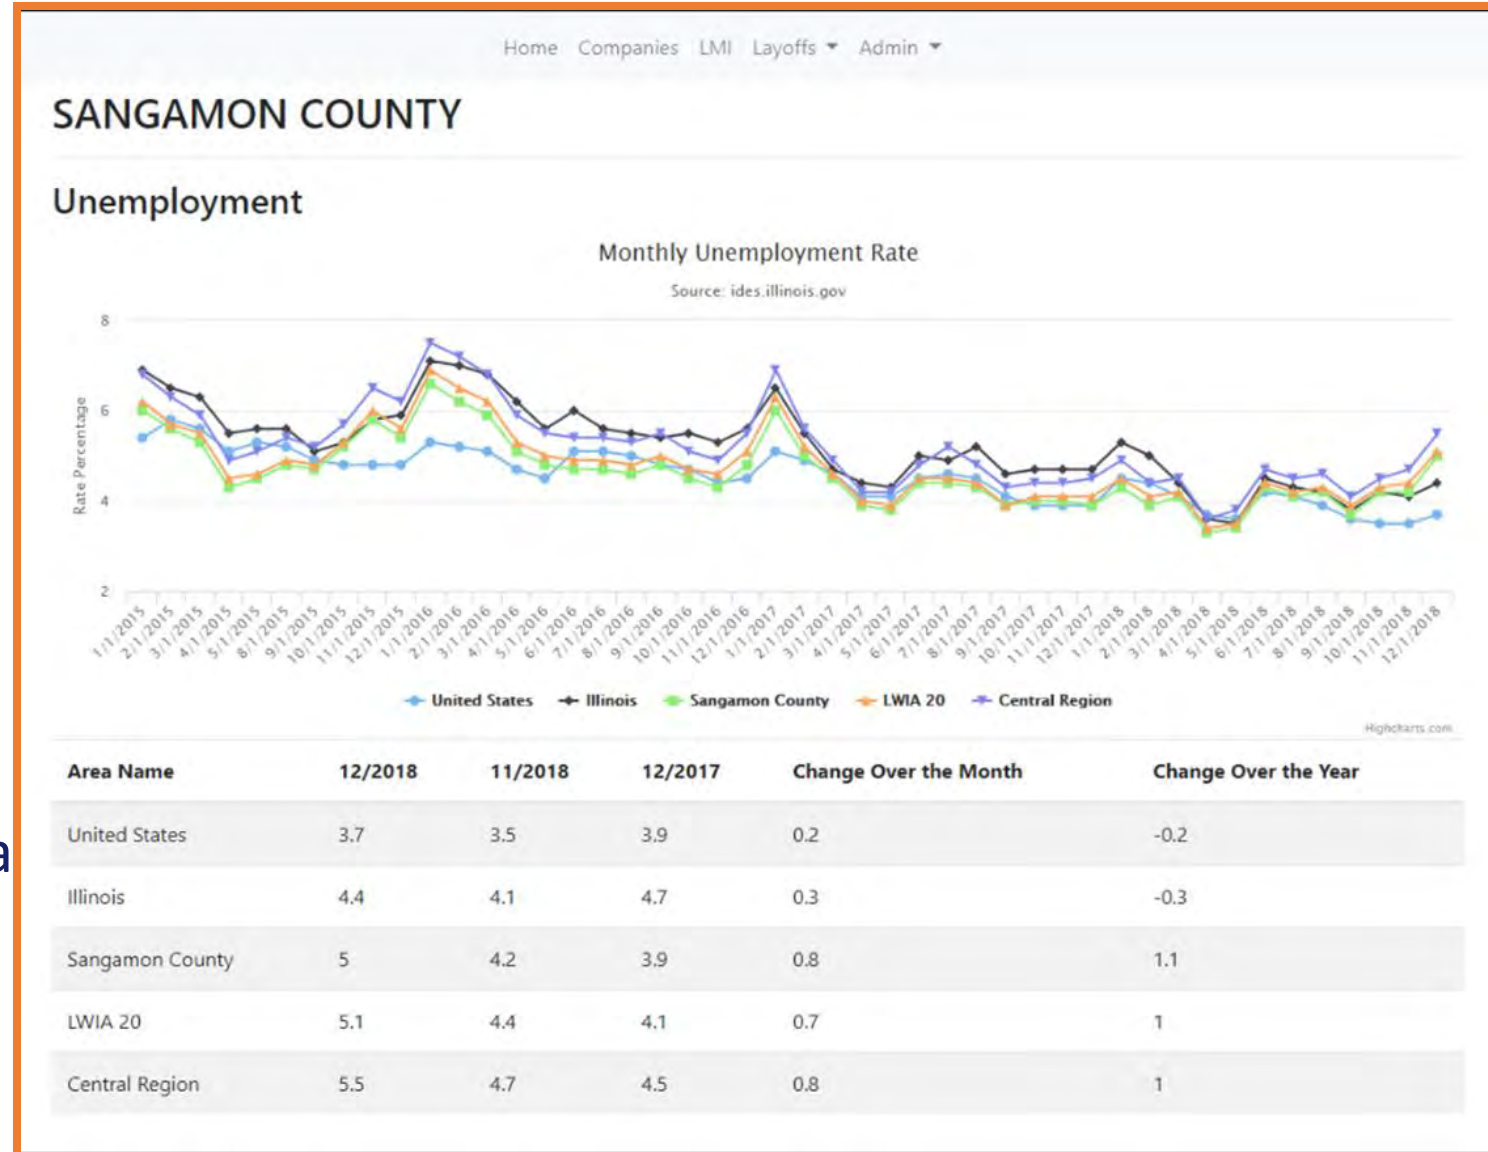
Home Companies LMI Layoffs ▾ Admin ▾

SANGAMON COUNTY

Unemployment

Monthly Unemployment Rate

Source: ides.illinois.gov

8
6
4
2

Rate Percentage

1/1/2015 2/1/2015 3/1/2015 4/1/2015 5/1/2015 8/1/2015 9/1/2015 10/1/2015 11/1/2015 12/1/2015 1/1/2016 2/1/2016 3/1/2016 4/1/2016 5/1/2016 6/1/2016 7/1/2016 8/1/2016 9/1/2016 10/1/2016 11/1/2016 12/1/2016 1/1/2017 2/1/2017 3/1/2017 4/1/2017 5/1/2017 6/1/2017 7/1/2017 8/1/2017 9/1/2017 10/1/2017 11/1/2017 12/1/2017 1/1/2018 2/1/2018 3/1/2018 4/1/2018 5/1/2018 6/1/2018 7/1/2018 8/1/2018 9/1/2018 10/1/2018 11/1/2018 12/1/2018

United States Illinois Sangamon County LWIA 20 Central Region

Highcharts.com

| Area Name | 12/2018 | 11/2018 | 12/2017 | Change Over the Month | Change Over the Year |
|---|---|---|---|---|---|
| United States | 3.7 | 3.5 | 3.9 | 0.2 | -0.2 |
| Illinois | 4.4 | 4.1 | 4.7 | 0.3 | -0.3 |
| Sangamon County | 5 | 4.2 | 3.9 | 0.8 | 1.1 |
| LWIA 20 | 5.1 | 4.4 | 4.1 | 0.7 | 1 |
| Central Region | 5.5 | 4.7 | 4.5 | 0.8 | 1 |